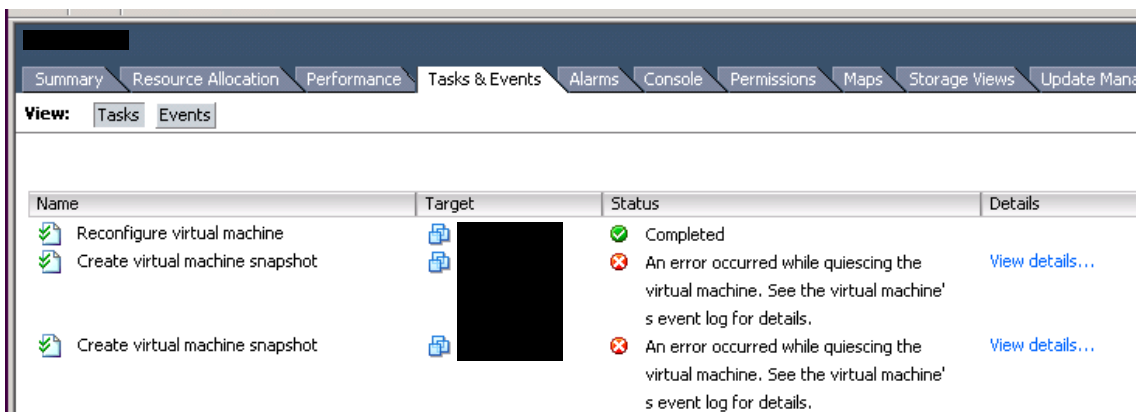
Summary Resource Allocation Performance Tasks & Events Alarms Console Permissions Maps Storage Views Update Mana

View: Tasks Events

| Name | Target | Status | Details |
|---|---|---|---|
| Reconfigure virtual machine | | Completed | |
| Create virtual machine snapshot | | An error occurred while quiescing the virtual machine. See the virtual machine's event log for details. | View details... |
| Create virtual machine snapshot | | An error occurred while quiescing the virtual machine. See the virtual machine's event log for details. | View details... |